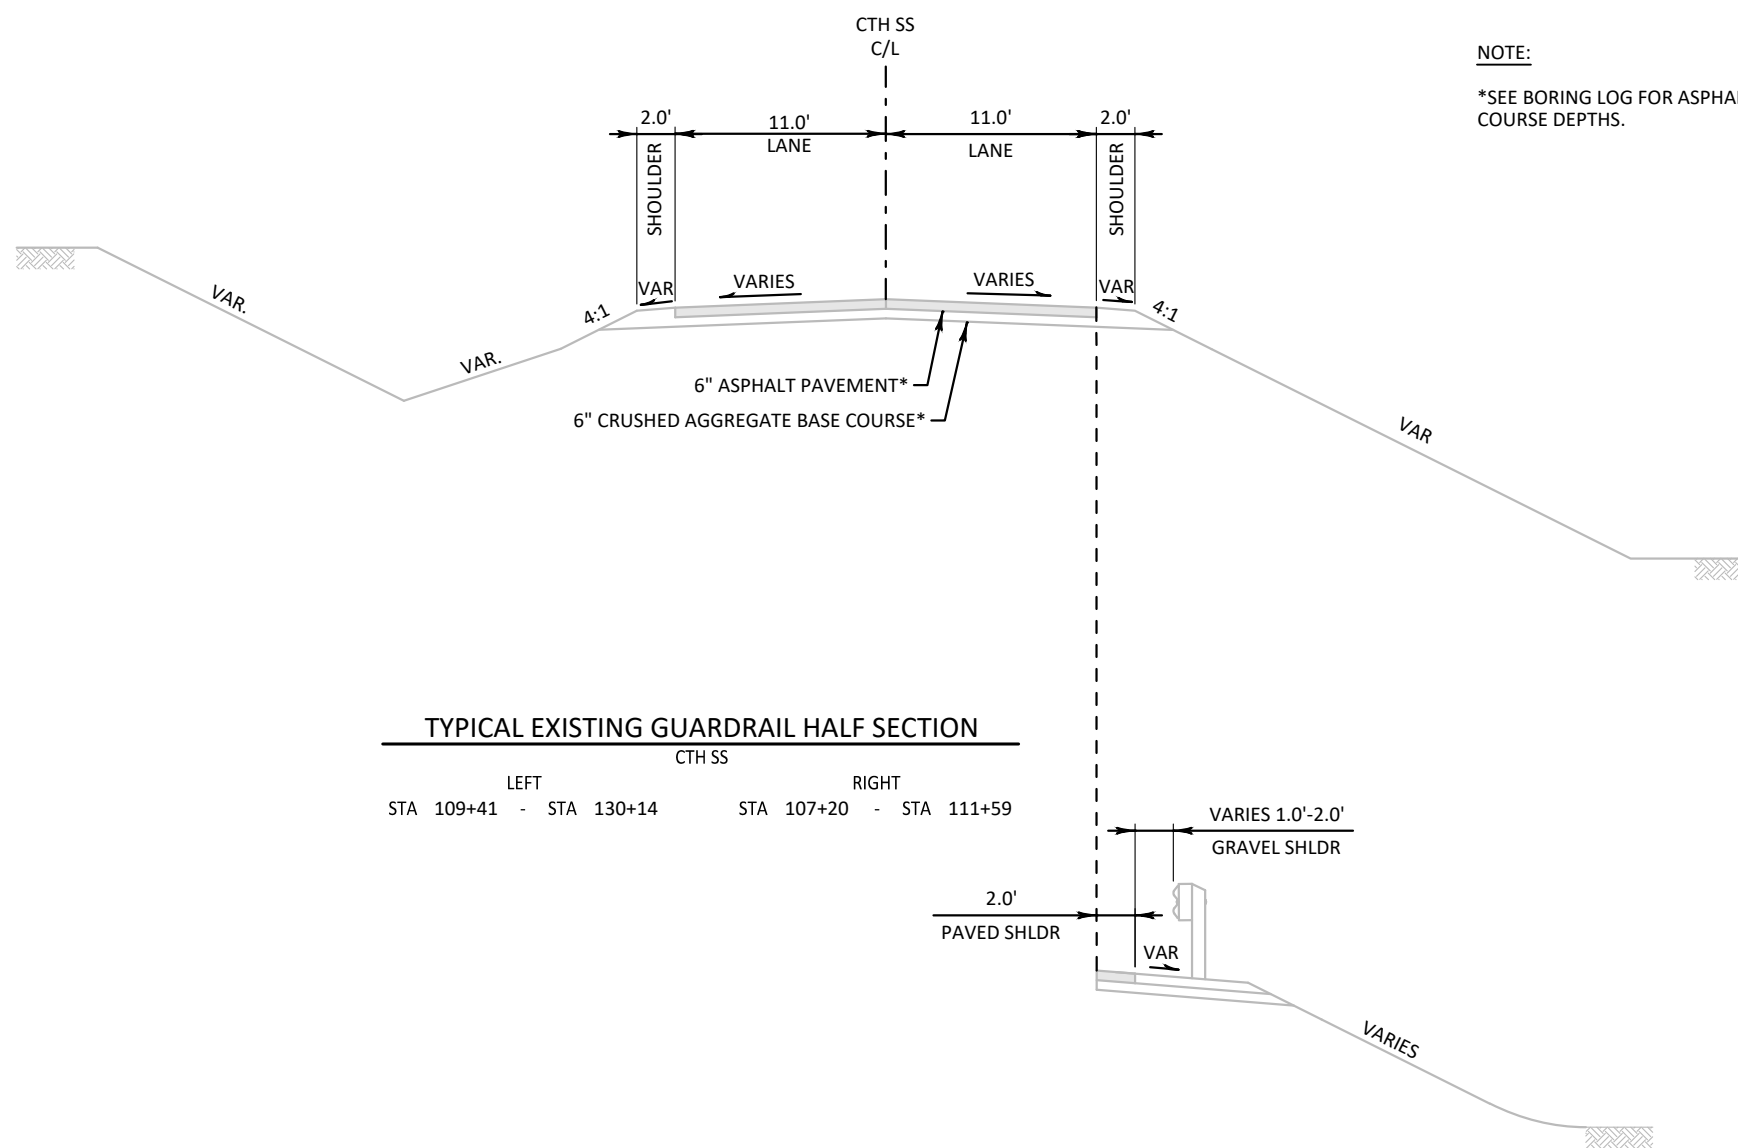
CTH SS
C/L

NOTE:

*SEE BORING LOG FOR ASPHA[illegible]
COURSE DEPTHS.

2.0'
11.0'
LANE
11.0'
LANE
2.0'

SHOULDER
SHOULDER

VAR
VARIES
VARIES
VAR

VAR.
4:1
4:1
VAR.

6" ASPHALT PAVEMENT*
6" CRUSHED AGGREGATE BASE COURSE*

VAR

TYPICAL EXISTING GUARDRAIL HALF SECTION
CTH SS
LEFT
STA 109+41 - STA 130+14
RIGHT
STA 107+20 - STA 111+59

VARIES 1.0'-2.0'
GRAVEL SHLDR

2.0'
PAVED SHLDR

VAR

VARIES